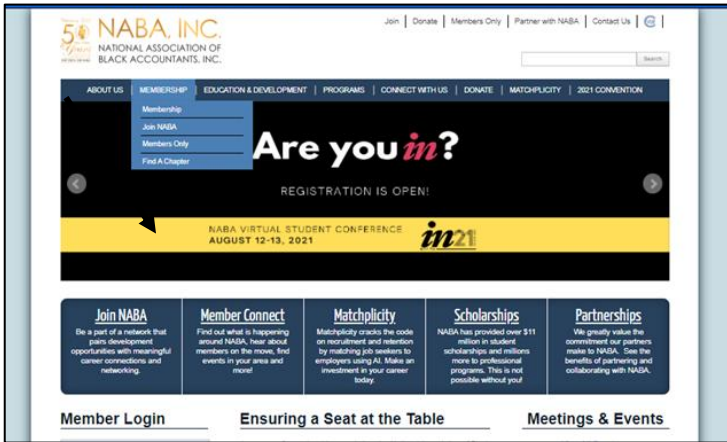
50 Years

NABA, INC.
NATIONAL ASSOCIATION OF BLACK ACCOUNTANTS, INC.

Join | Donate | Members Only | Partner with NABA | Contact Us |

Search

ABOUT US | MEMBERSHIP | EDUCATION & DEVELOPMENT | PROGRAMS | CONNECT WITH US | DONATE | MATCHPLICITY | 2021 CONVENTION

Membership
Join NABA
Members Only
Find A Chapter

Are you in?

REGISTRATION IS OPEN!

NABA VIRTUAL STUDENT CONFERENCE
AUGUST 12-13, 2021

in21

Join NABA
Be a part of a network that pairs development opportunities with meaningful career connections and networking.

Member Connect
Find out what is happening around NABA, hear about members on the move, find events in your area and more!

Matchplicity
Matchplicity cracks the code on recruitment and retention by matching job seekers to employers using AI. Make an investment in your career today.

Scholarships
NABA has provided over $11 million in student scholarships and millions more to professional programs. This is not possible without you!

Partnerships
We greatly value the commitment our partners make to NABA. See the benefits of partnering and collaborating with NABA.

Member Login

Ensuring a Seat at the Table

Meetings & Events